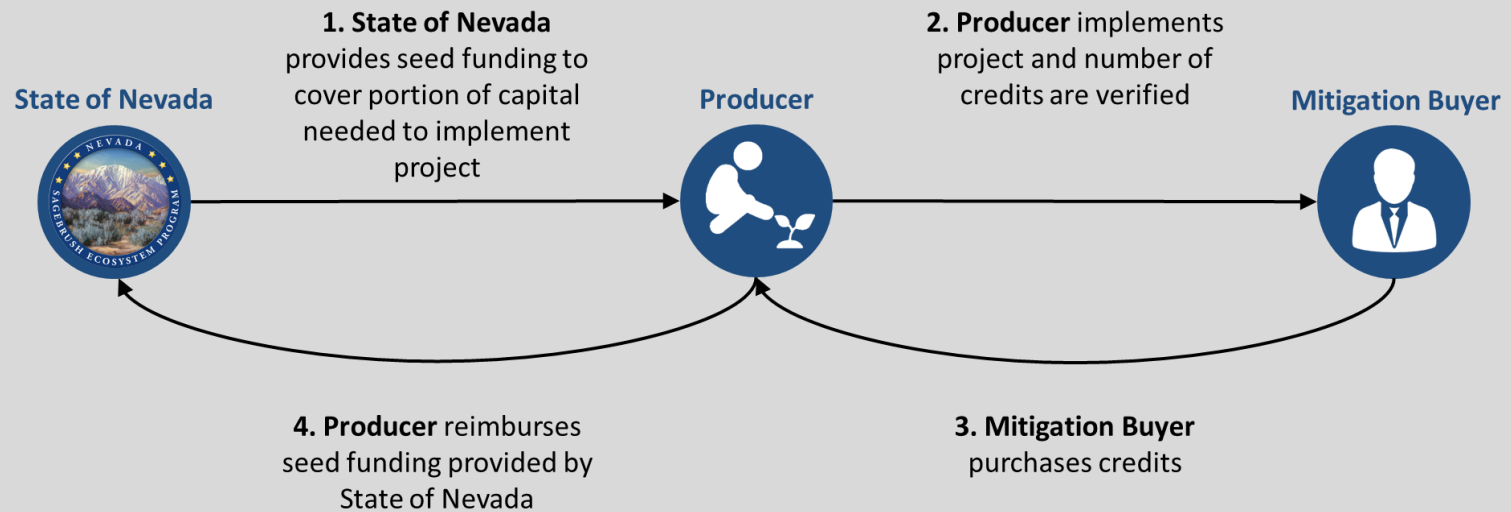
State of Nevada

NEVADA
SAGEBRUSH ECOSYSTEM PROGRAM

1. State of Nevada provides seed funding to cover portion of capital needed to implement project

Producer

2. Producer implements project and number of credits are verified

Mitigation Buyer

4. Producer reimburses seed funding provided by State of Nevada

3. Mitigation Buyer purchases credits